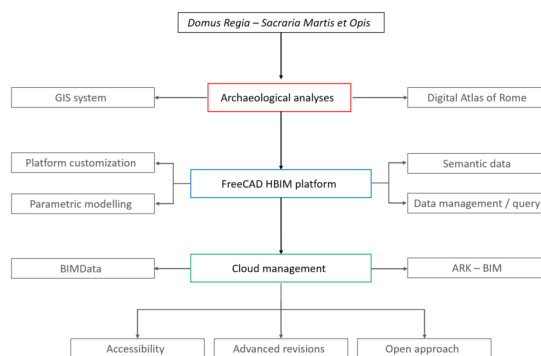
Domus Regia – Sacraria Martis et Opis

GIS system

Archaeological analyses

Digital Atlas of Rome

Platform customization

Parametric modelling

FreeCAD HBIM platform

Semantic data

Data management / query

BIMData

Cloud management

ARK – BIM

Accessibility

Advanced revisions

Open approach